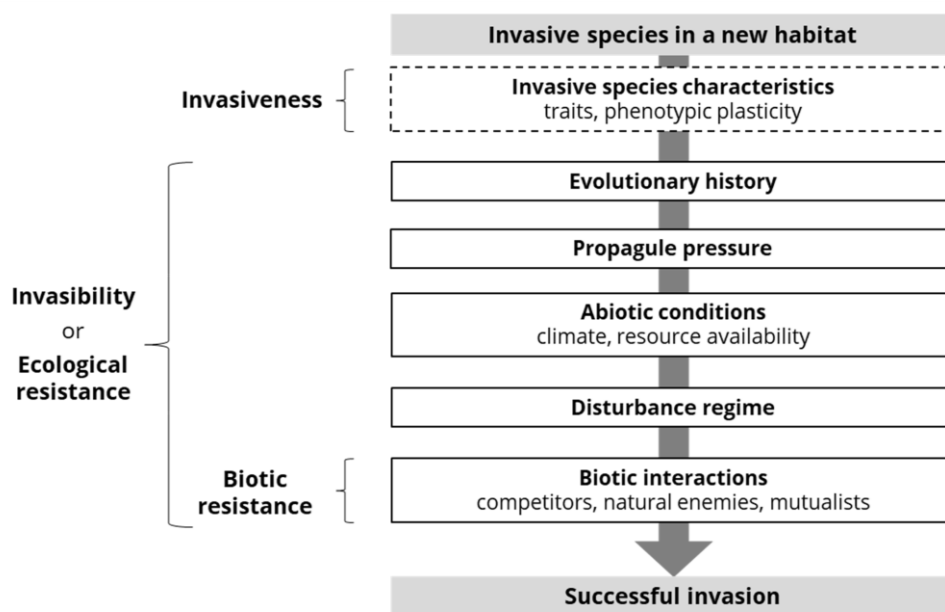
Invasive species in a new habitat

Invasiveness

Invasive species characteristics
traits, phenotypic plasticity

Invasibility
or
Ecological resistance

Evolutionary history

Propagule pressure

Abiotic conditions
climate, resource availability

Disturbance regime

Biotic resistance

Biotic interactions
competitors, natural enemies, mutualists

Successful invasion